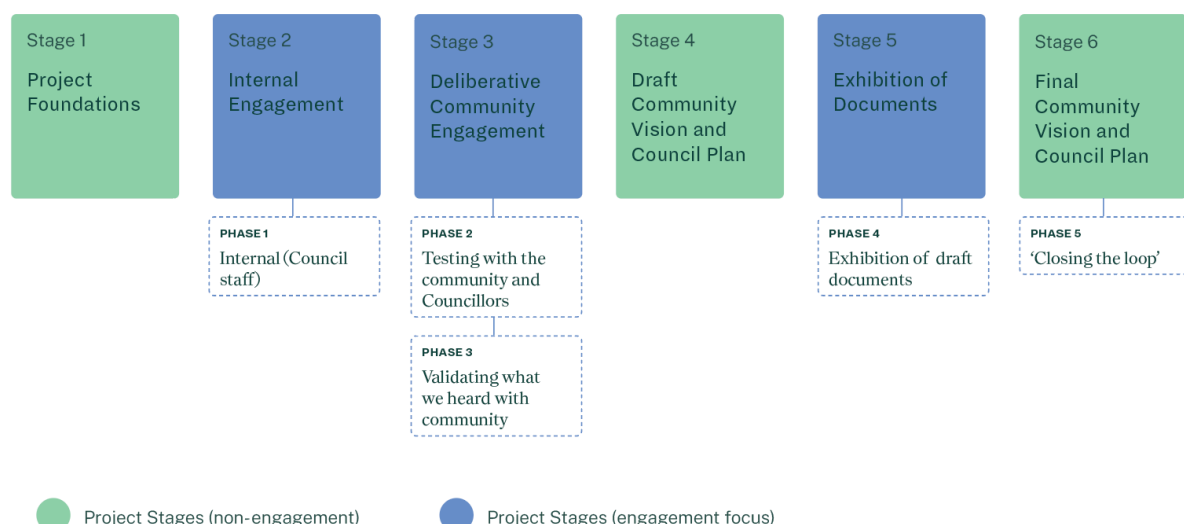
Stage 1
Project Foundations

Stage 2
Internal Engagement

PHASE 1
Internal (Council staff)

Stage 3
Deliberative Community Engagement

PHASE 2
Testing with the community and Councillors

PHASE 3
Validating what we heard with community

Stage 4
Draft Community Vision and Council Plan

Stage 5
Exhibition of Documents

PHASE 4
Exhibition of draft documents

Stage 6
Final Community Vision and Council Plan

PHASE 5
'Closing the loop'

Project Stages (non-engagement)

Project Stages (engagement focus)